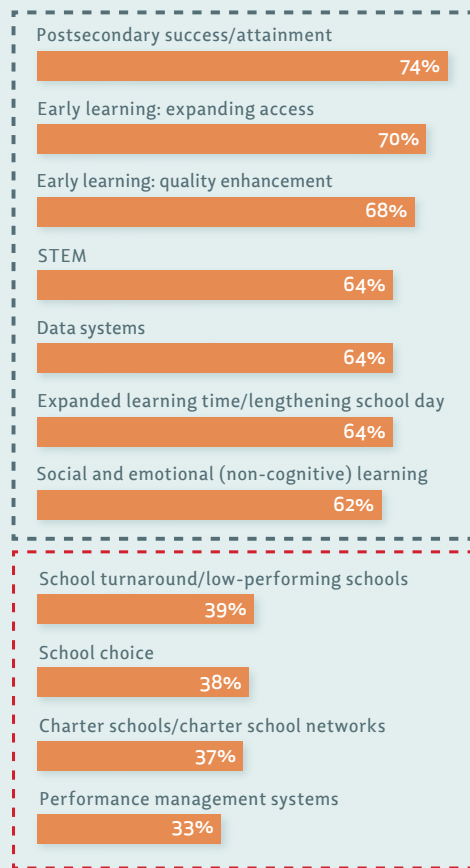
Postsecondary success/attainment
74%

Early learning: expanding access
70%

Early learning: quality enhancement
68%

STEM
64%

Data systems
64%

Expanded learning time/lengthening school day
64%

Social and emotional (non-cognitive) learning
62%

School turnaround/low-performing schools
39%

School choice
38%

Charter schools/charter school networks
37%

Performance management systems
33%